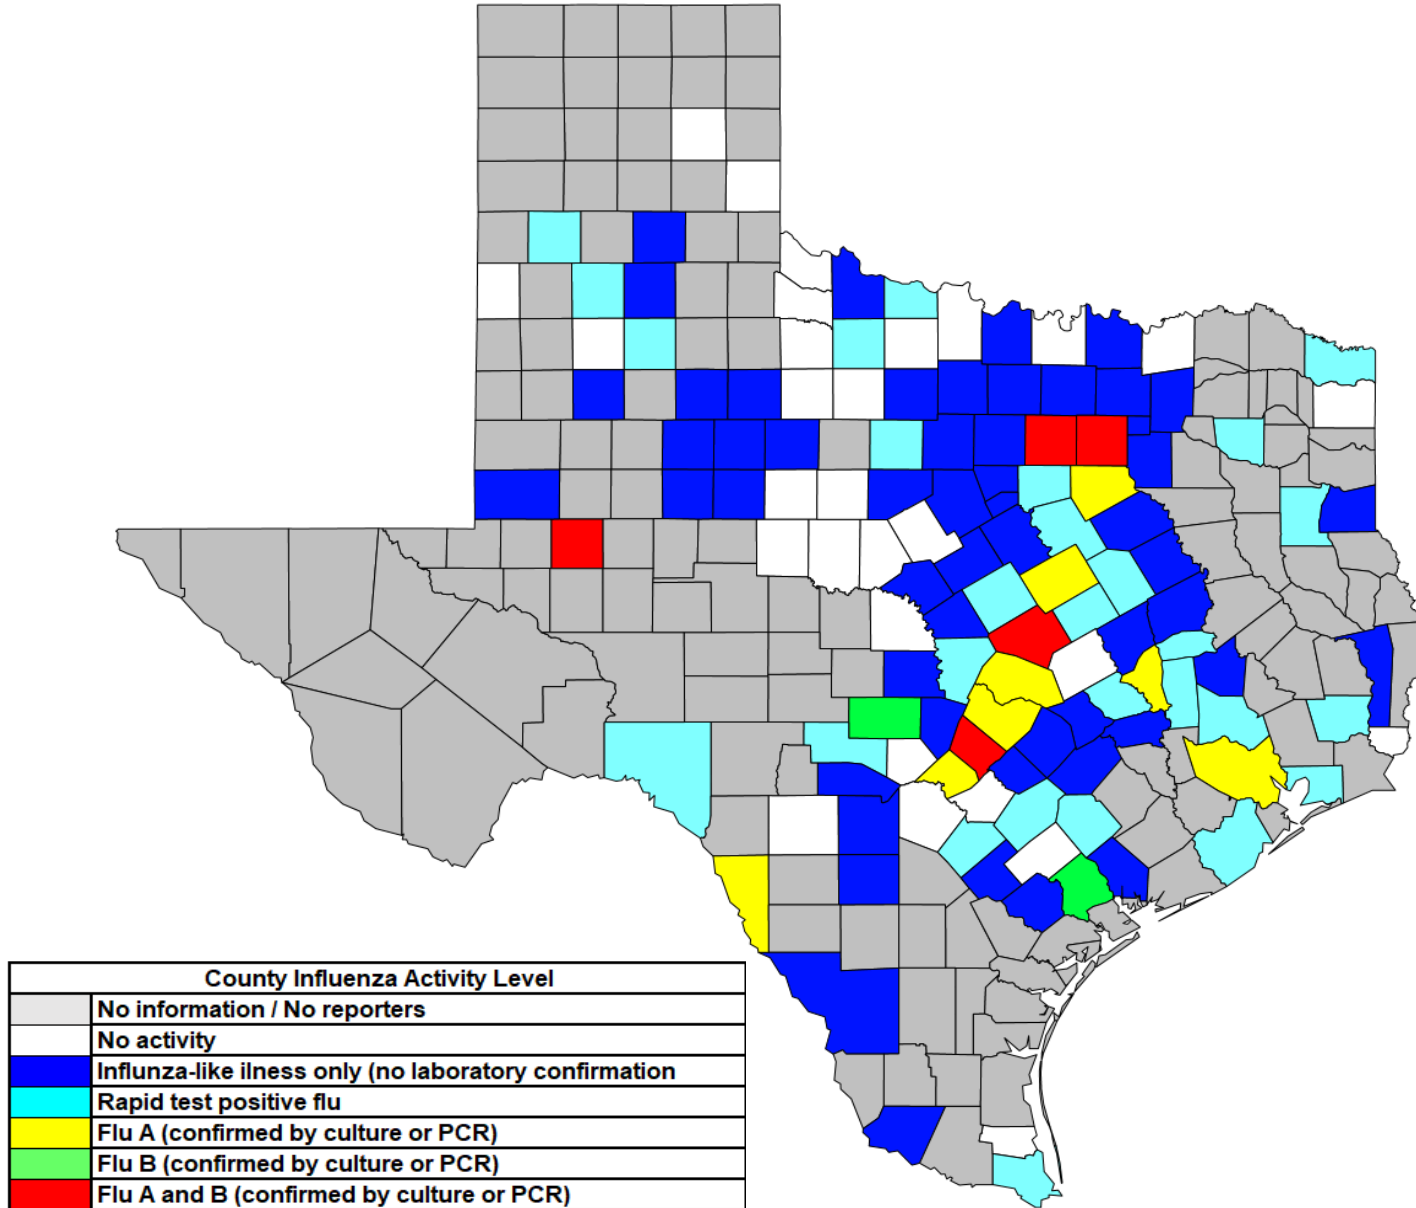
| County Influenza Activity Level | |
|---|---|
| | No information / No reporters |
| | No activity |
| | Influenza-like ilness only (no laboratory confirmation |
| | Rapid test positive flu |
| | Flu A (confirmed by culture or PCR) |
| | Flu B (confirmed by culture or PCR) |
| | Flu A and B (confirmed by culture or PCR) |